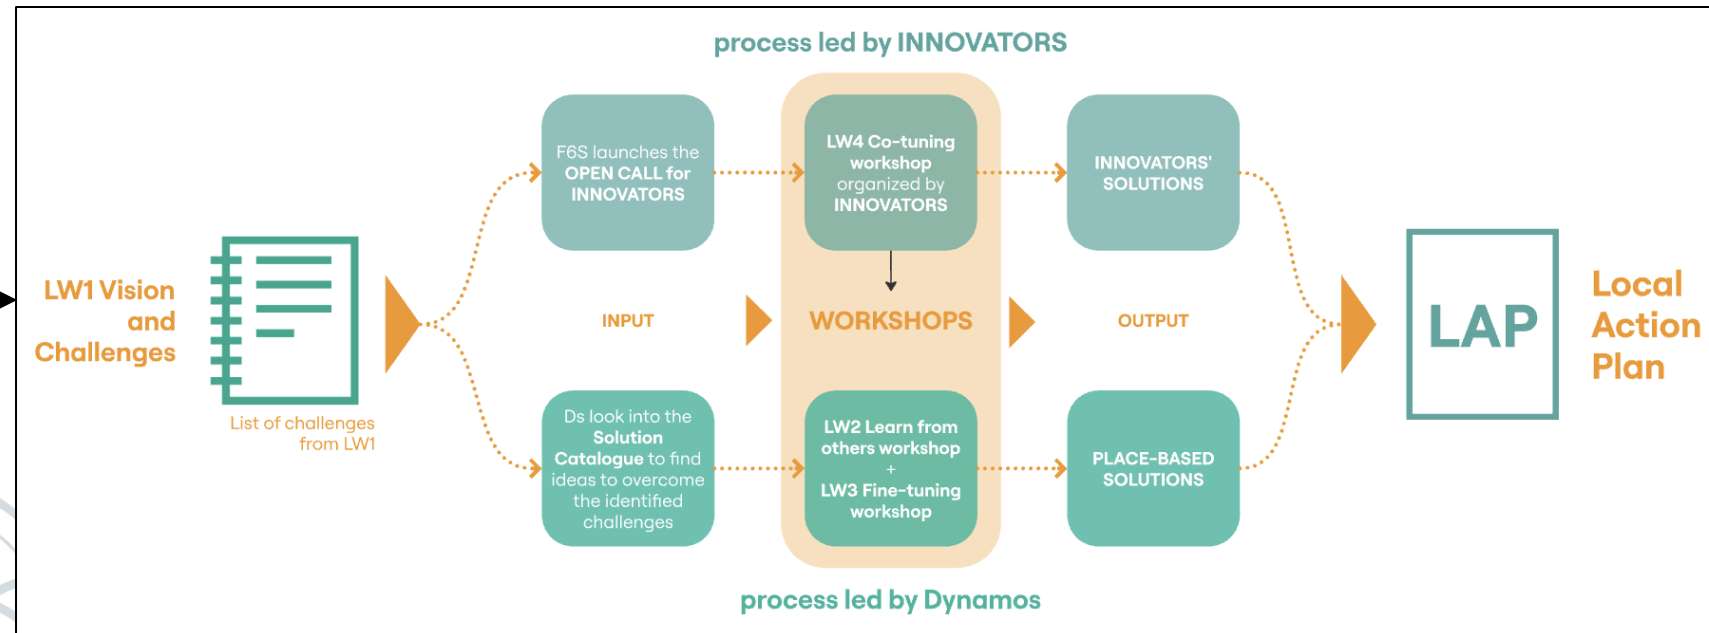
process led by INNOVATORS

LW1 Vision and Challenges

List of challenges from LW1

F6S launches the OPEN CALL for INNOVATORS

LW4 Co-tuning workshop organized by INNOVATORS

INNOVATORS' SOLUTIONS

INPUT

WORKSHOPS

OUTPUT

Ds look into the Solution Catalogue to find ideas to overcome the identified challenges

LW2 Learn from others workshop + LW3 Fine-tuning workshop

PLACE-BASED SOLUTIONS

LAP

Local Action Plan

process led by Dynamos